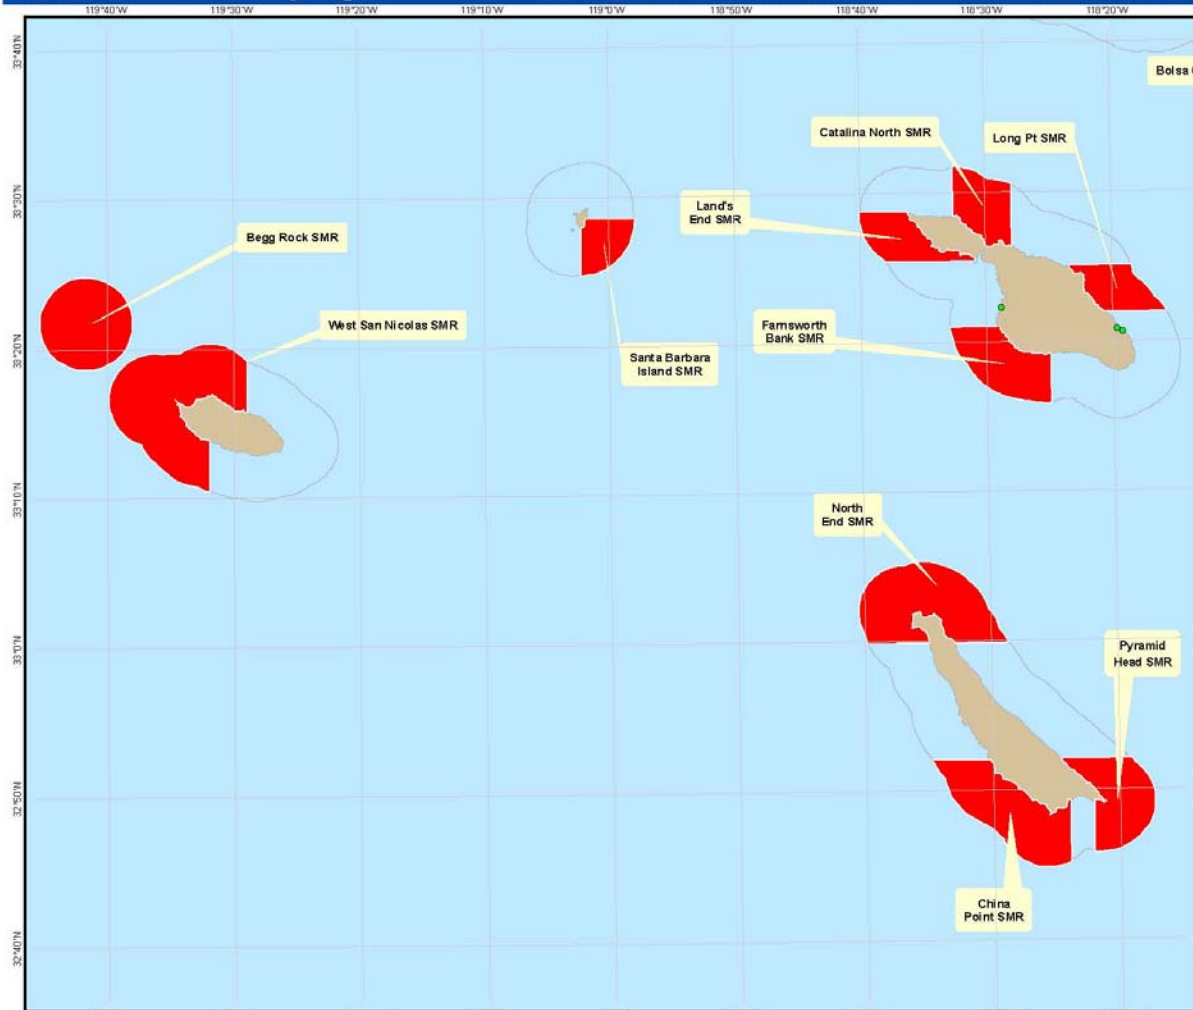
119°40'W 119°30'W 119°20'W 119°10'W 119°0'W 118°50'W 118°40'W 118°30'W 118°20'W

33°40'N
33°30'N
33°20'N
33°10'N
33°0'N
32°50'N
32°40'N

Bolsa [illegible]

Catalina North SMR

Long Pt SMR

Land's End SMR

Begg Rock SMR

West San Nicolas SMR

Farnsworth Bank SMR

Santa Barbara Island SMR

North End SMR

Pyramid Head SMR

China Point SMR